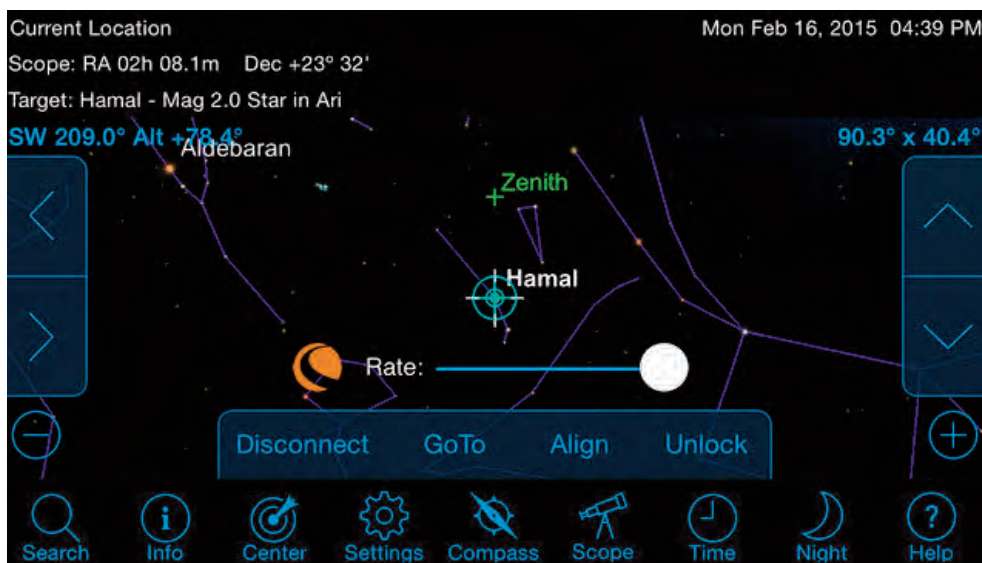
Current Location
Mon Feb 16, 2015 04:39 PM
Scope: RA 02h 08.1m Dec +23° 32'
Target: Hamal - Mag 2.0 Star in Ari
SW 209.0° Alt +78.4°
Aldebaran
90.3° x 40.4°
Zenith
Hamal
Rate:
Disconnect GoTo Align Unlock
Search Info Center Settings Compass Scope Time Night Help